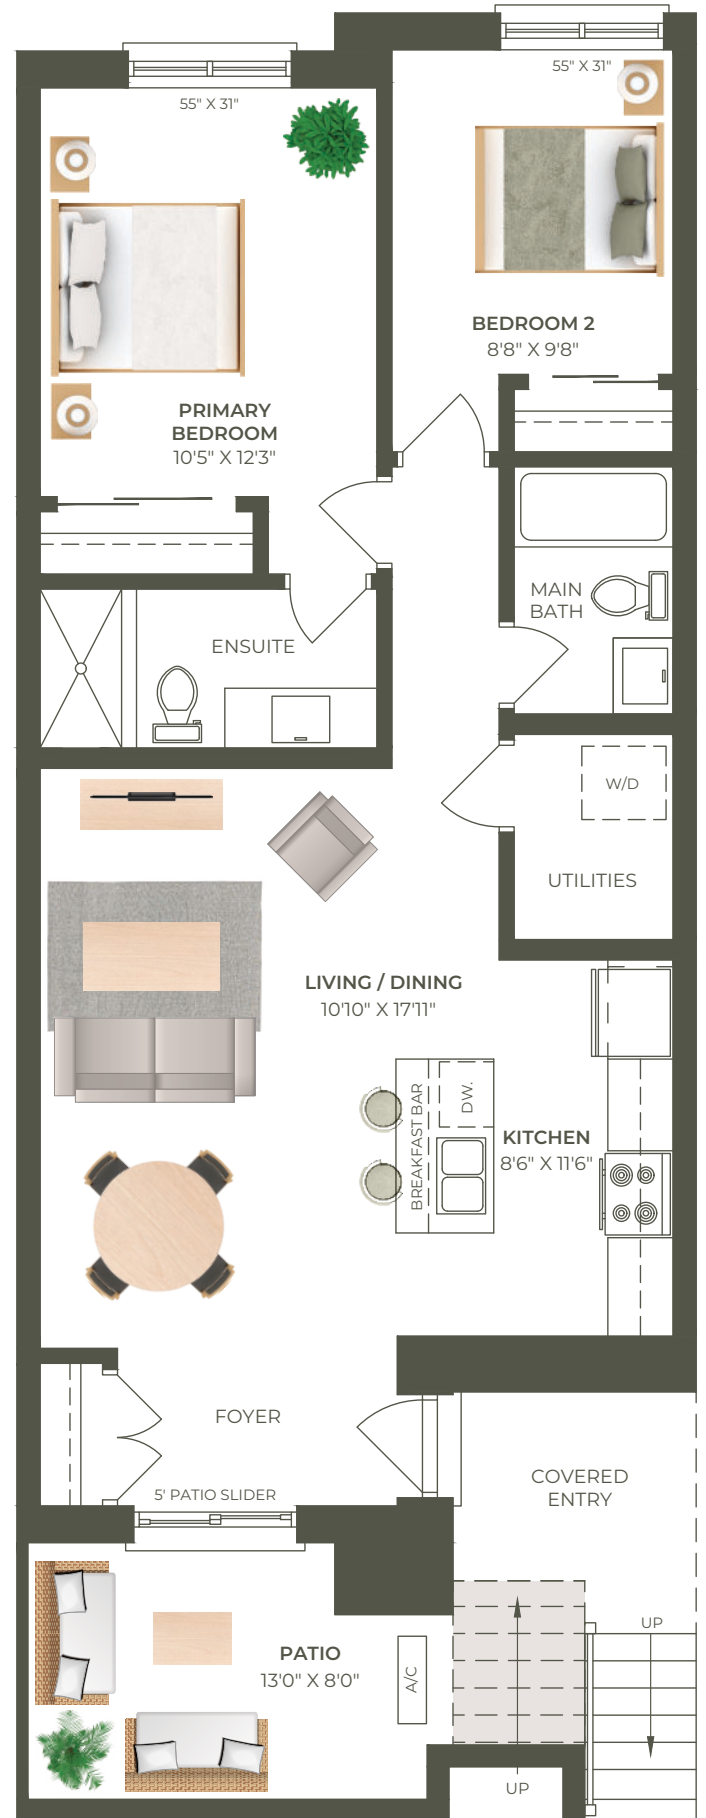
55" X 31"

55" X 31"

BEDROOM 2
8'8" X 9'8"

PRIMARY BEDROOM
10'5" X 12'3"

MAIN BATH

ENSUITE

W/D

UTILITIES

LIVING / DINING
10'10" X 17'11"

DW.

BREAKFAST BAR

KITCHEN
8'6" X 11'6"

FOYER

COVERED ENTRY

5' PATIO SLIDER

UP

PATIO
13'0" X 8'0"

A/C

UP